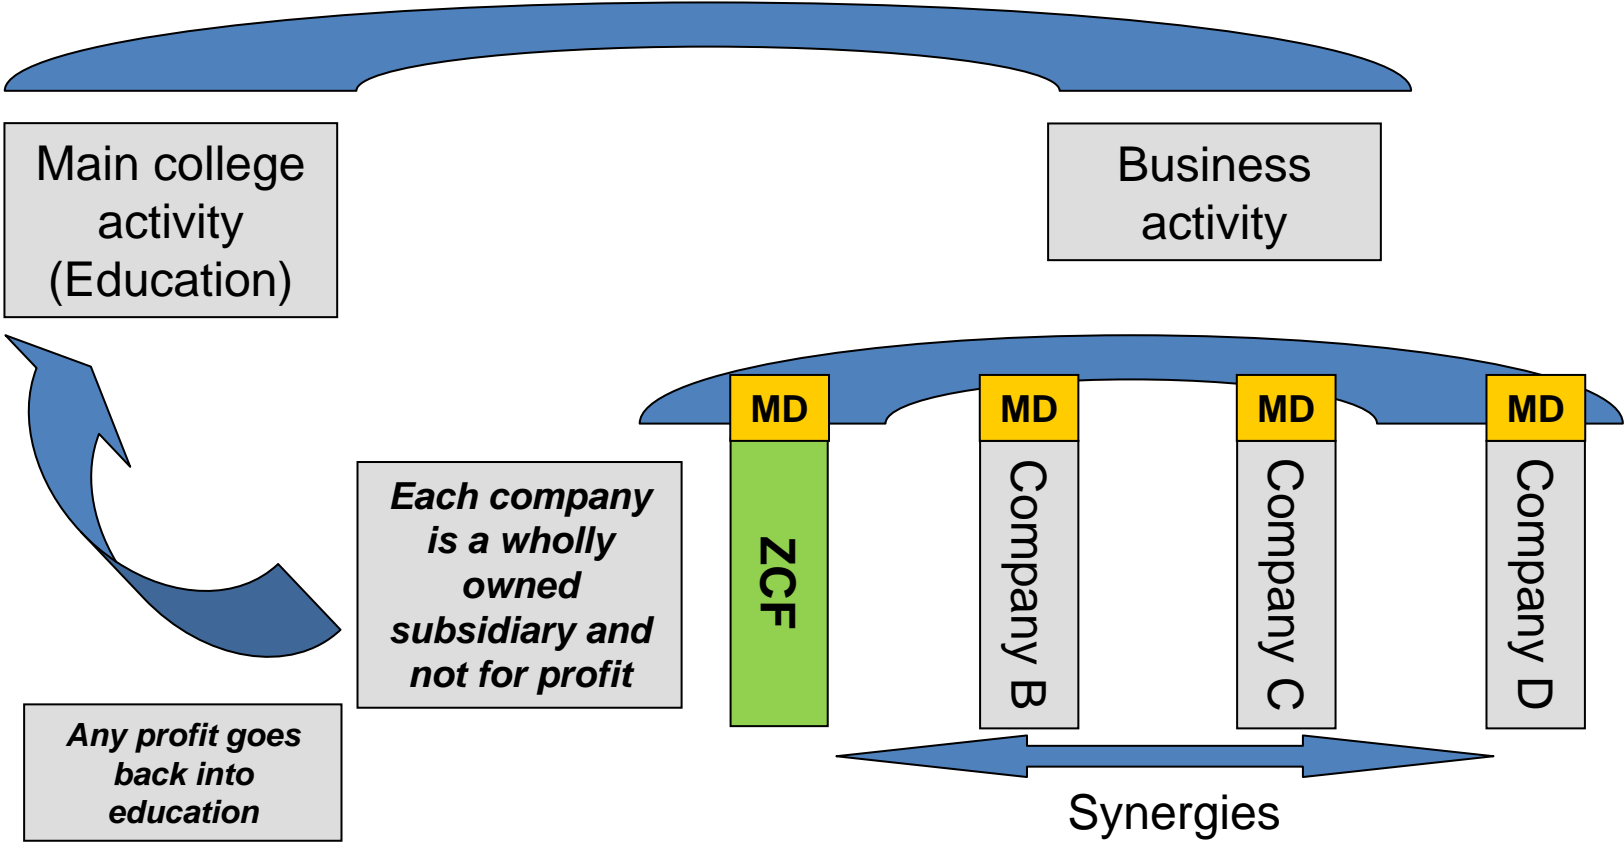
Main college activity (Education)

Business activity

Each company is a wholly owned subsidiary and not for profit

Any profit goes back into education

MD

ZCF

MD

Company B

MD

Company C

MD

Company D

Synergies